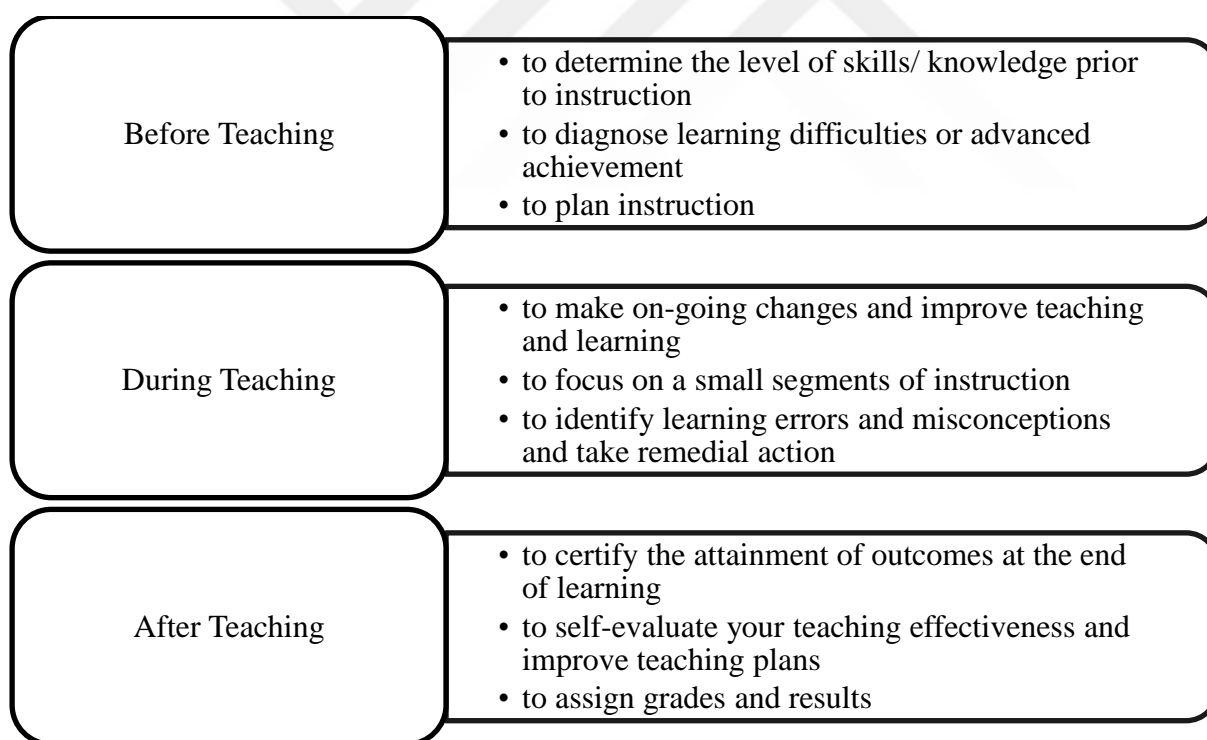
Before Teaching

• to determine the level of skills/ knowledge prior to instruction
• to diagnose learning difficulties or advanced achievement
• to plan instruction

During Teaching

• to make on-going changes and improve teaching and learning
• to focus on a small segments of instruction
• to identify learning errors and misconceptions and take remedial action

After Teaching

• to certify the attainment of outcomes at the end of learning
• to self-evaluate your teaching effectiveness and improve teaching plans
• to assign grades and results